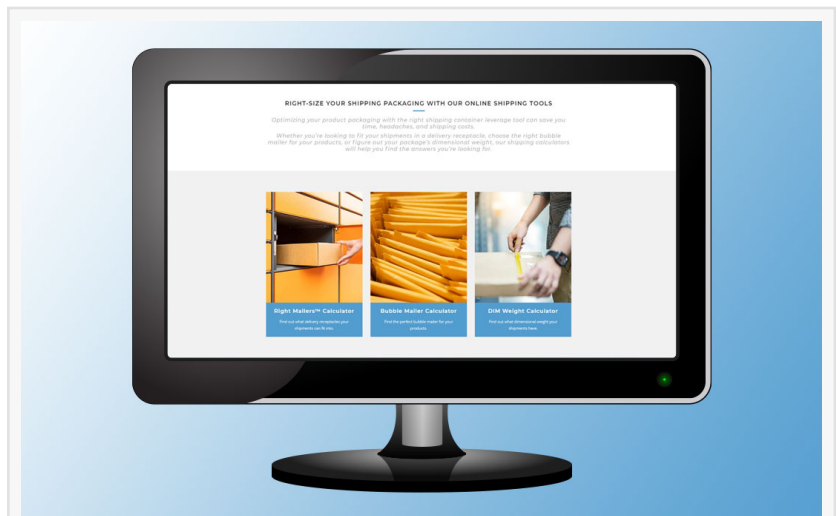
RIGHT-SIZE YOUR SHIPPING PACKAGING WITH OUR ONLINE SHIPPING TOOLS

Optimizing your product packaging with the right shipping container leverage tool can save you time, headaches, and shipping costs.

Whether you're looking to fit your shipments in a delivery receptacle, choose the right bubble mailer for your products, or figure out your package's dimensional weight, our shipping calculators will help you find the answers you're looking for.

Right Mailers™ Calculator
Find out what delivery receptacles your shipments can fit into.

Bubble Mailer Calculator
Find the perfect bubble mailer for your products.

DIM Weight Calculator
Find out what dimensional weight your shipments have.